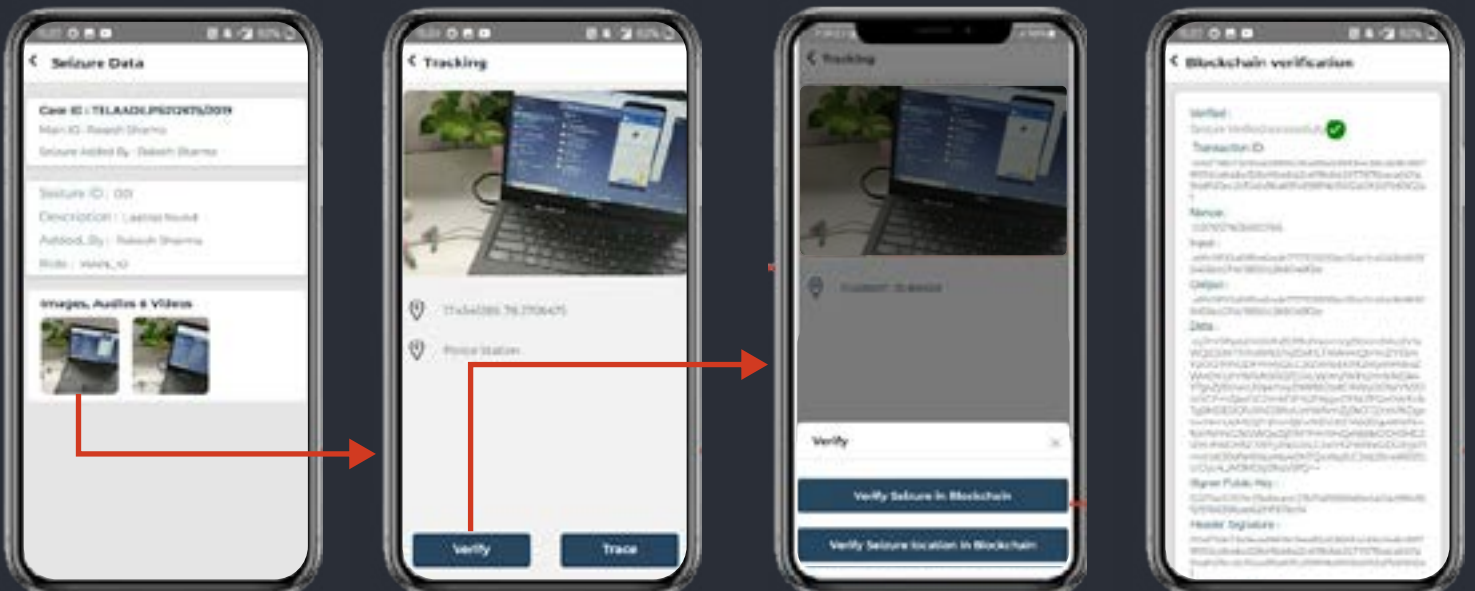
Seizure Data

Case ID : TELAADILPS212675/2019
Main IO : Rakesh Sharma
Seizure Added By : Rakesh Sharma

Seizure ID : 001
Description : Laptop found
Added_By : Rakesh Sharma
Role : MAIN_IO

Images, Audios & Videos

Tracking

17.4540385 78.3706475
Police Station

Verify
Trace

Tracking

Verify
Verify Seizure in Blockchain
Verify Seizure location in Blockchain

Blockchain verification

Verified :
Seizure Verified Successfully
Transaction ID :
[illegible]
Nonce :
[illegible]
Input :
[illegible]
Output :
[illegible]
Data :
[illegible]
Signer Public Key :
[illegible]
Header Signature :
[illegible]